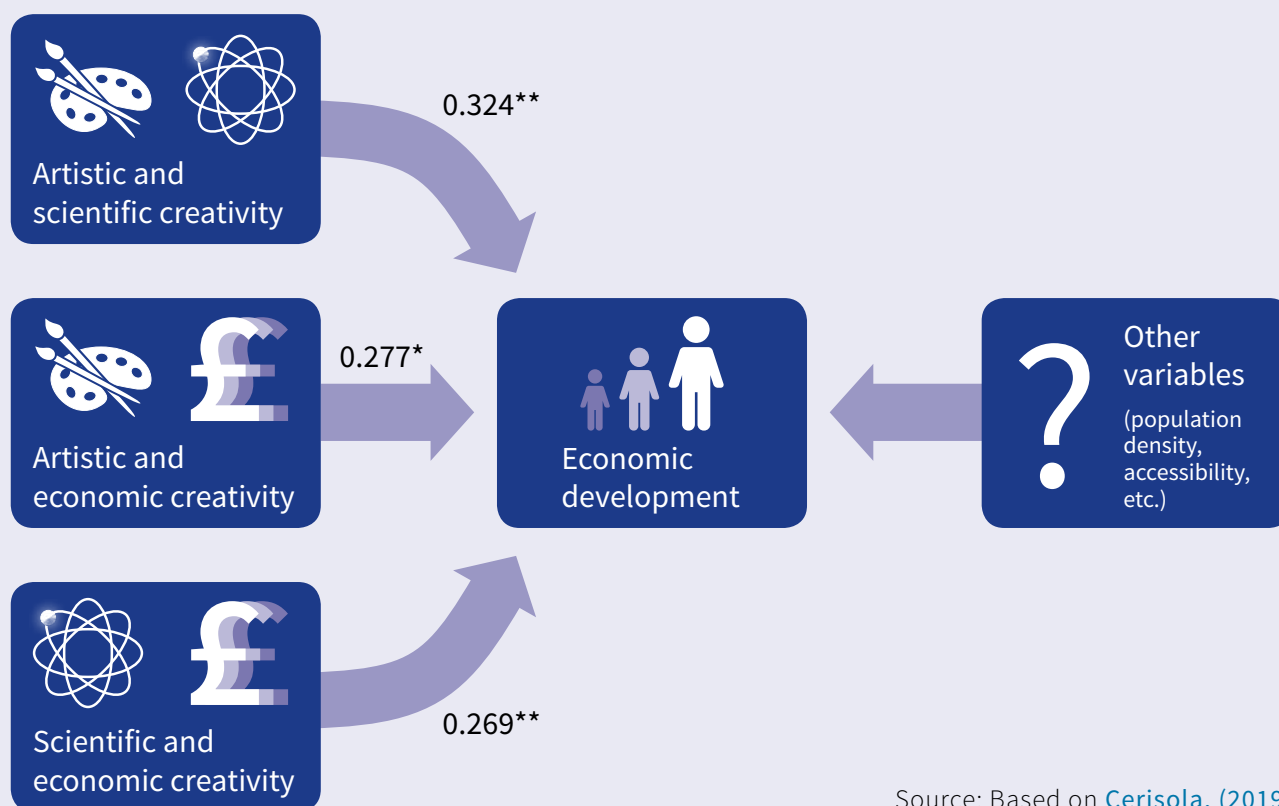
Artistic and scientific creativity

0.324**

Artistic and economic creativity

0.277*

Economic development

Other variables

(population density, accessibility, etc.)

Scientific and economic creativity

0.269**

Source: Based on Cerisola, (2019